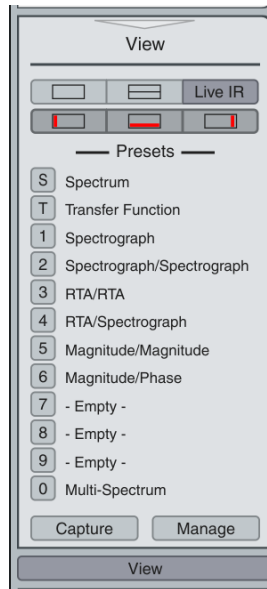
View

Live IR

Presets

S Spectrum
T Transfer Function
1 Spectrograph
2 Spectrograph/Spectrograph
3 RTA/RTA
4 RTA/Spectrograph
5 Magnitude/Magnitude
6 Magnitude/Phase
7 - Empty -
8 - Empty -
9 - Empty -
0 Multi-Spectrum

Capture Manage

View